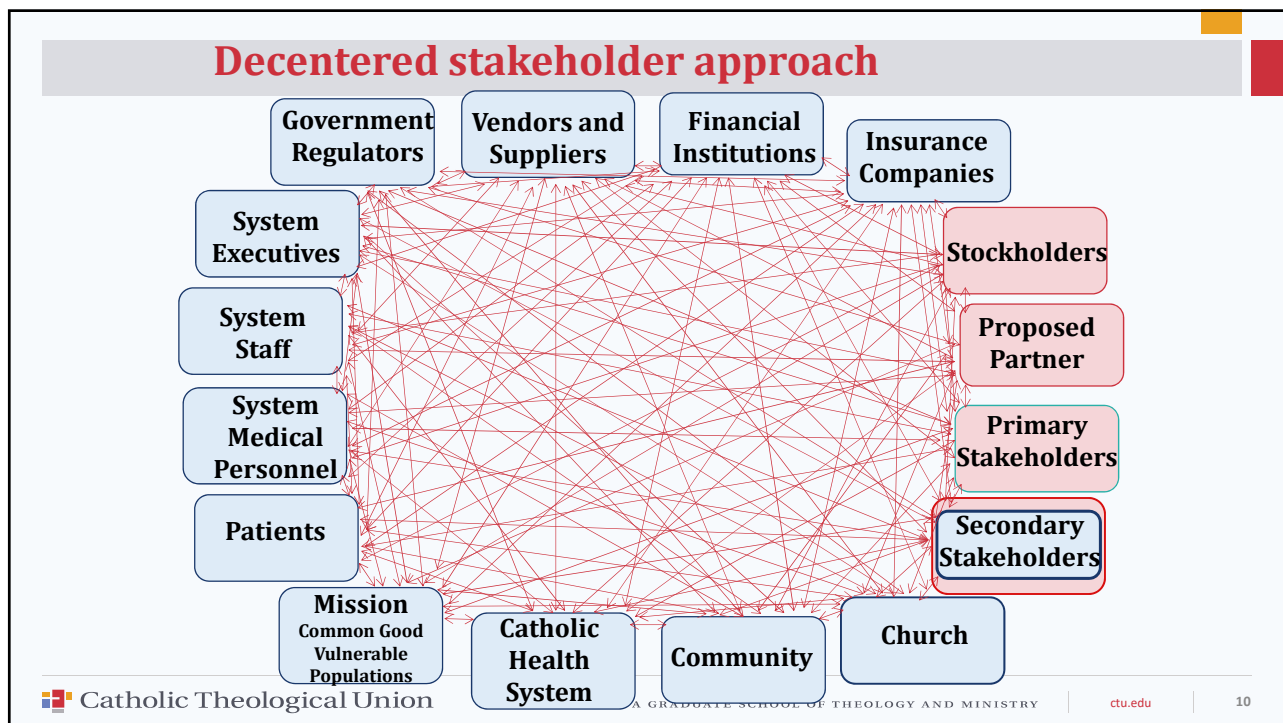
Decentered stakeholder approach

Government Regulators

Vendors and Suppliers

Financial Institutions

Insurance Companies

System Executives

Stockholders

System Staff

Proposed Partner

System Medical Personnel

Primary Stakeholders

Patients

Secondary Stakeholders

Mission
Common Good
Vulnerable Populations

Catholic Health System

Community

Church

Catholic Theological Union

A GRADUATE SCHOOL OF THEOLOGY AND MINISTRY

ctu.edu

10